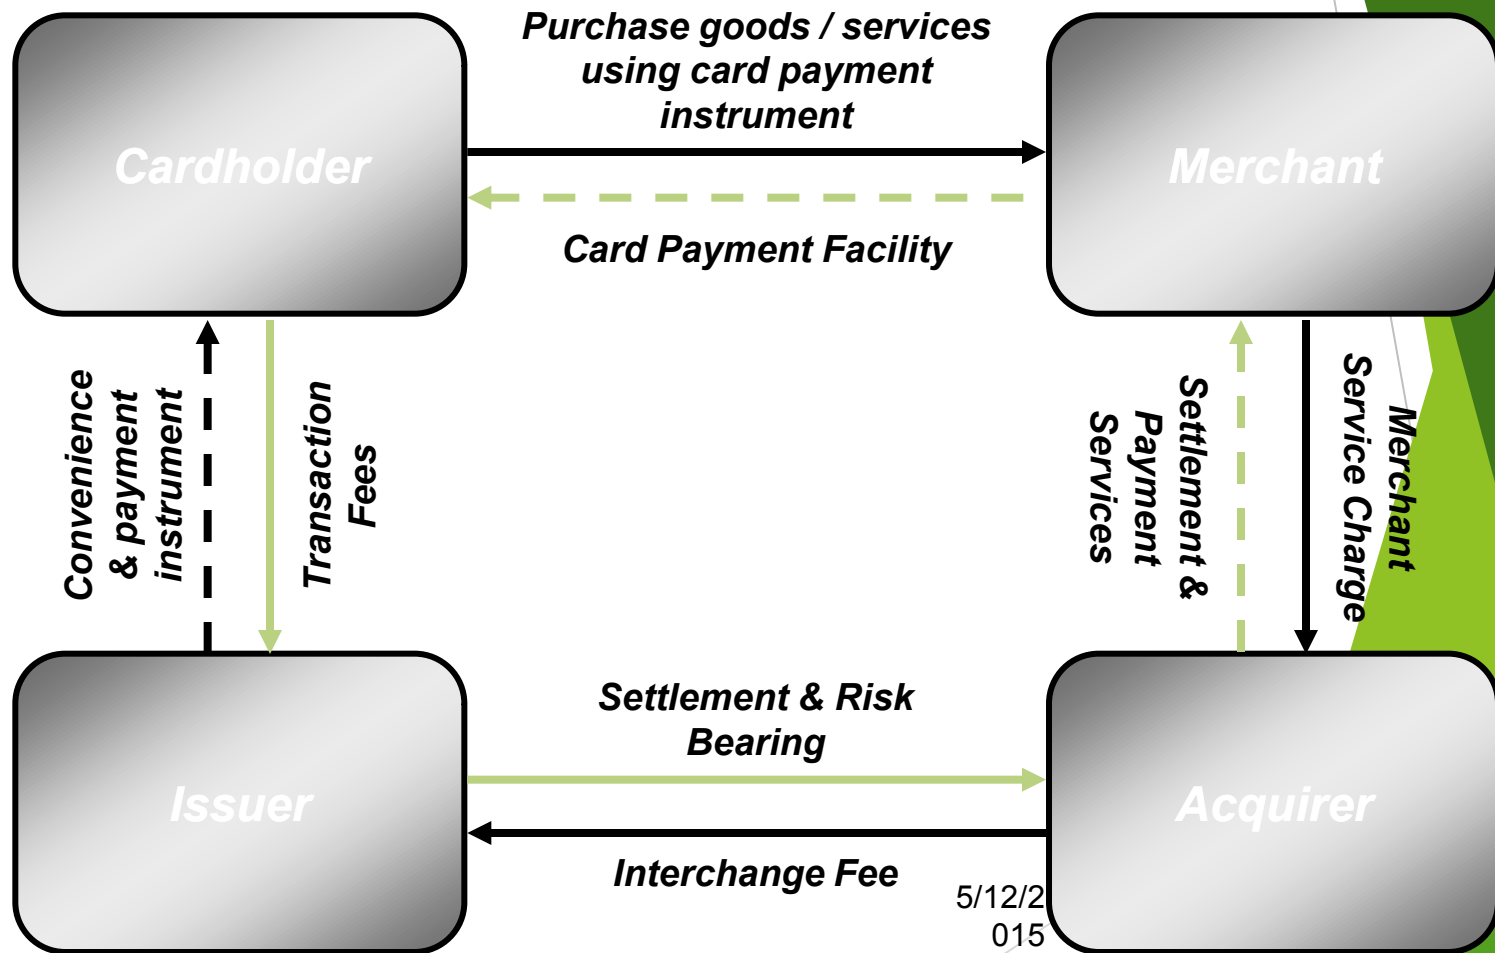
Cardholder

Purchase goods / services using card payment instrument

Merchant

Card Payment Facility

Convenience & payment instrument

Transaction Fees

Settlement & Payment Services

Merchant Service Charge

Issuer

Settlement & Risk Bearing

Acquirer

Interchange Fee

5/12/2015